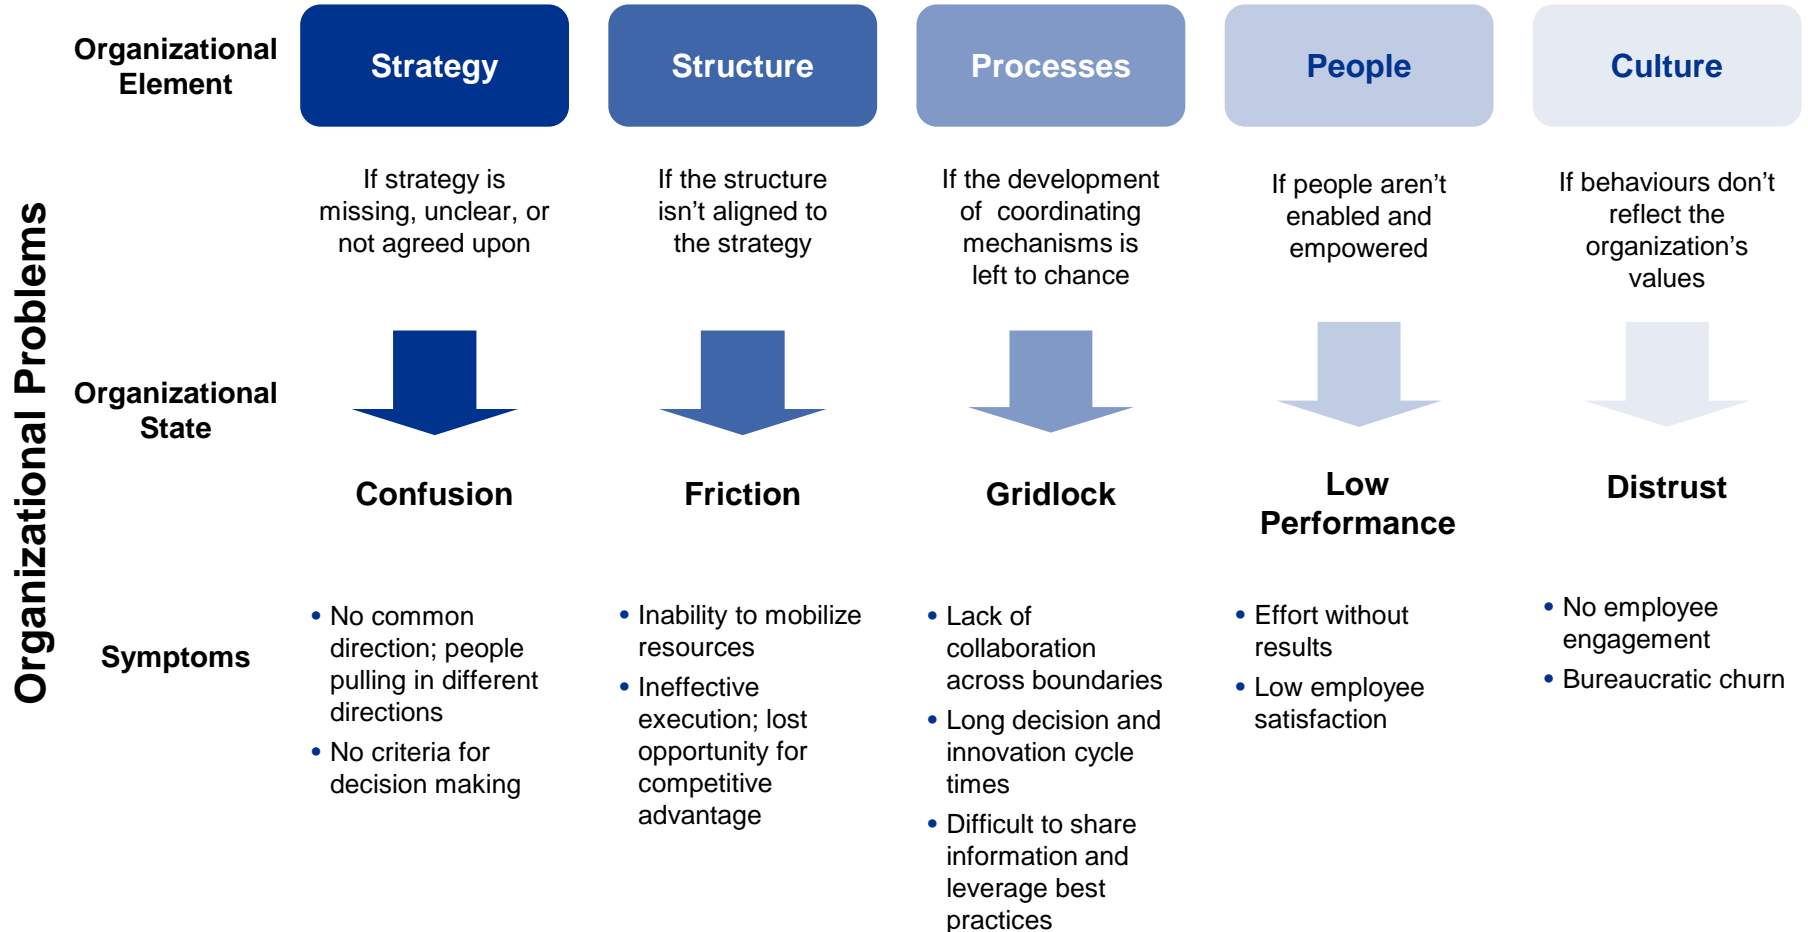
Organizational Problems

Organizational Element

Strategy

Structure

Processes

People

Culture

If strategy is missing, unclear, or not agreed upon

If the structure isn't aligned to the strategy

If the development of coordinating mechanisms is left to chance

If people aren't enabled and empowered

If behaviours don't reflect the organization's values

Organizational State

Confusion

Friction

Gridlock

Low Performance

Distrust

Symptoms

• No common direction; people pulling in different directions
• No criteria for decision making

• Inability to mobilize resources
• Ineffective execution; lost opportunity for competitive advantage

• Lack of collaboration across boundaries
• Long decision and innovation cycle times
• Difficult to share information and leverage best practices

• Effort without results
• Low employee satisfaction

• No employee engagement
• Bureaucratic churn